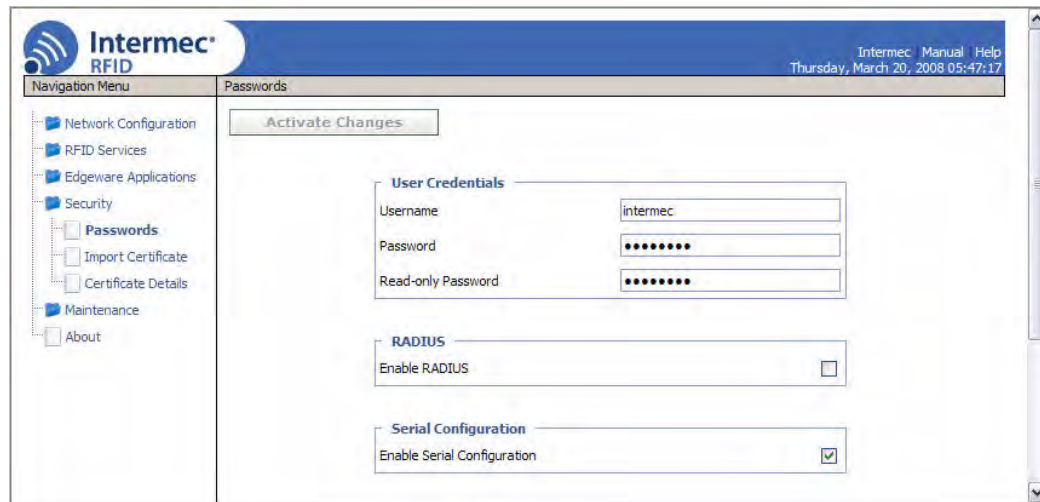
Intermec
RFID

Intermec Manual Help
Thursday, March 20, 2008 05:47:17

Navigation Menu
Passwords

Network Configuration
RFID Services
Edgeware Applications
Security
Passwords
Import Certificate
Certificate Details
Maintenance
About

Activate Changes

User Credentials
Username intermec
Password ••••••••
Read-only Password ••••••••

RADIUS
Enable RADIUS

Serial Configuration
Enable Serial Configuration